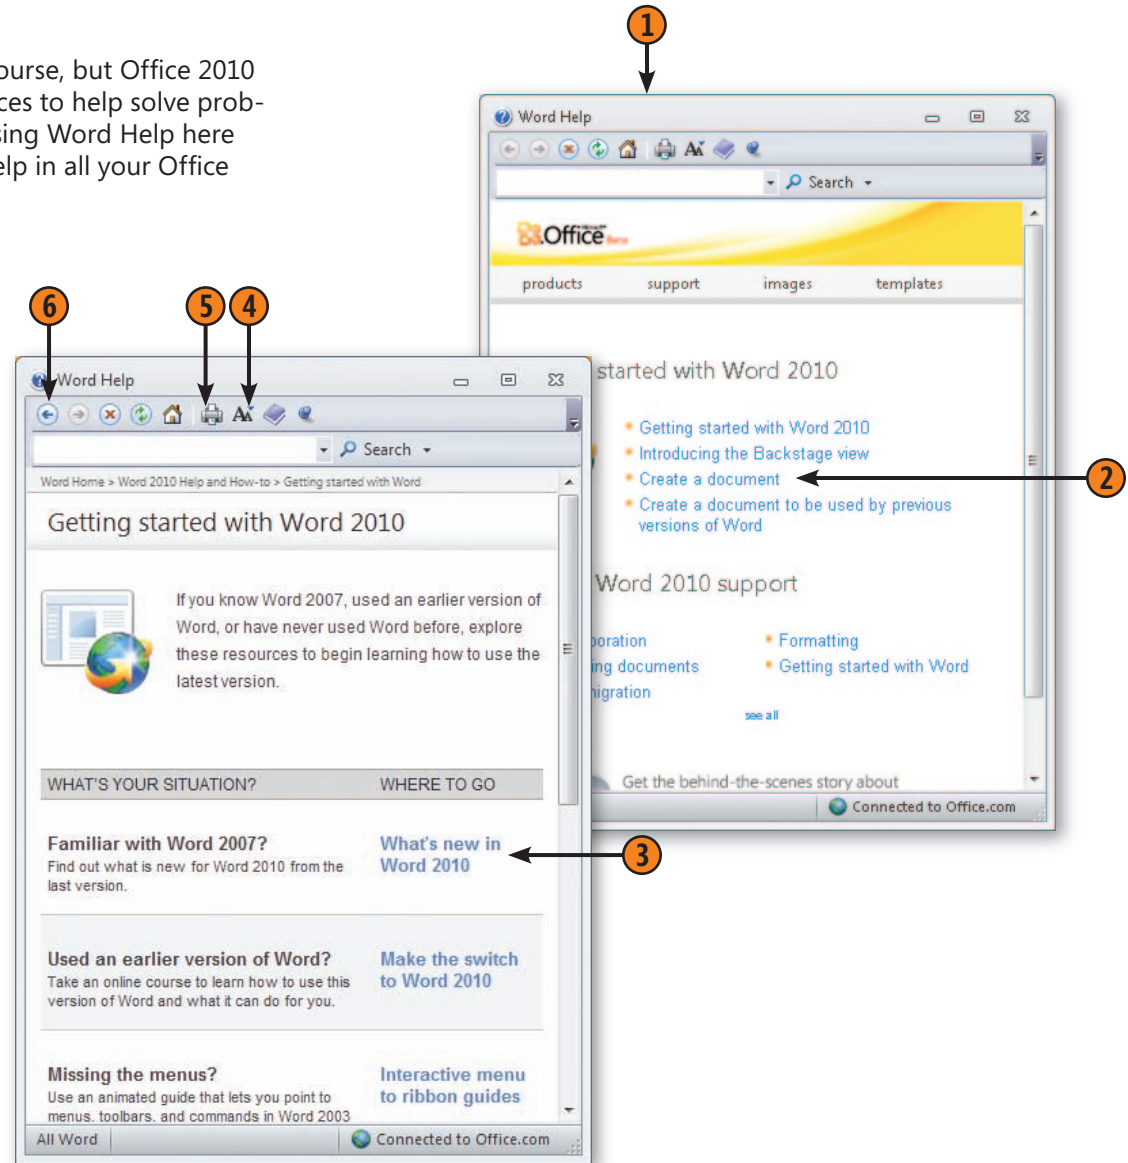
ourse, but Office 2010 ces to help solve prob- sing Word Help here elp in all your Office

1

Word Help

Search

Office

products support images templates

started with Word 2010

Getting started with Word 2010
Introducing the Backstage view
Create a document
Create a document to be used by previous versions of Word

2

Word 2010 support

oration
ing documents
igration

Formatting
Getting started with Word

see all

Get the behind-the-scenes story about

Connected to Office.com

6 5 4

Word Help

Search

Word Home > Word 2010 Help and How-to > Getting started with Word

Getting started with Word 2010

If you know Word 2007, used an earlier version of Word, or have never used Word before, explore these resources to begin learning how to use the latest version.

| WHAT'S YOUR SITUATION? | WHERE TO GO |
|---|---|
| Familiar with Word 2007? Find out what is new for Word 2010 from the last version. | What's new in Word 2010 |
| Used an earlier version of Word? Take an online course to learn how to use this version of Word and what it can do for you. | Make the switch to Word 2010 |
| Missing the menus? Use an animated guide that lets you point to menus, toolbars, and commands in Word 2003 | Interactive menu to ribbon guides |

3

All Word

Connected to Office.com